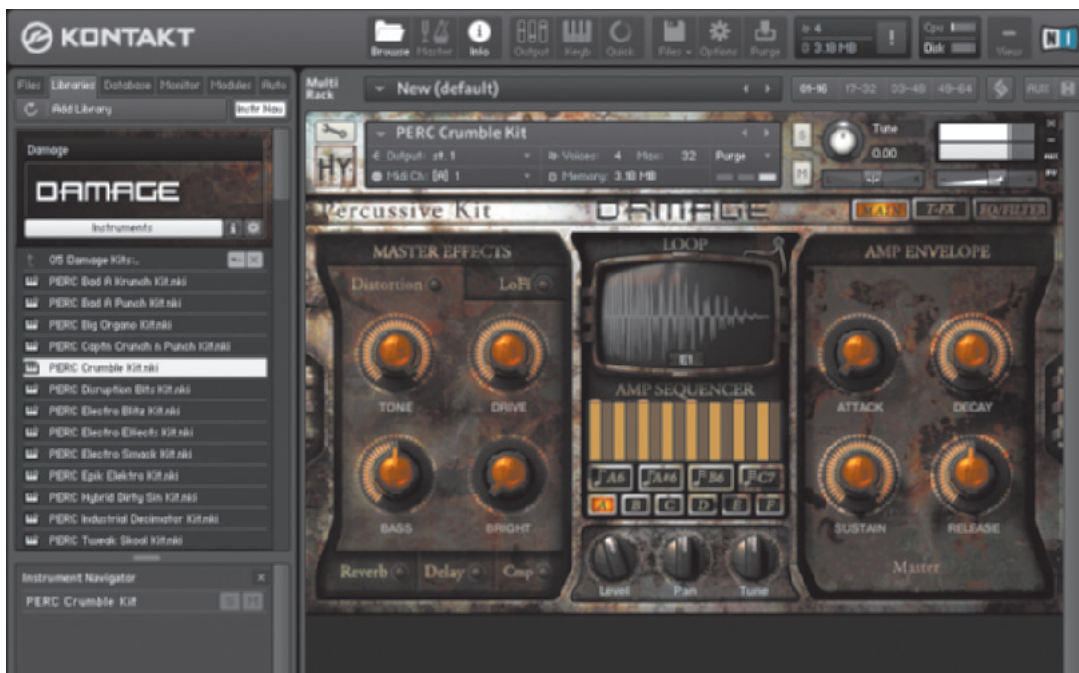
KONTAKT

Browse Master Info Output Keyb Quick Files Options Purge
0 4
0 3.18 MB
Cpu
Disk
View

Files Libraries Database Monitor Modules Auto
Add Library
Instr Nav

Damage
DAMAGE
Instruments

05 Damage Kits..
PERC Bad A Krunch Kit.nki
PERC Bad A Punch Kit.nki
PERC Big Organo Kit.nki
PERC Captn Crunch n Punch Kit.nki
PERC Crumble Kit.nki
PERC Disruption Bitz Kit.nki
PERC Electro Blitz Kit.nki
PERC Electro Effects Kit.nki
PERC Electro Smack Kit.nki
PERC Epik Elektra Kit.nki
PERC Hybrid Dirty Sin Kit.nki
PERC Industrial Decimator Kit.nki
PERC Tweak Skool Kit.nki

Instrument Navigator
PERC Crumble Kit

Multi Rack
New (default)
01-16 17-32 33-48 49-64 AUX

PERC Crumble Kit
Output: st. 1
Voices: 4 Max: 32 Purge
Midi Ch: [A] 1
Memory: 3.18 MB
Tune
0.00
S
M

Percussive Kit
DAMAGE
MAIN T-FX MFILTER

MASTER EFFECTS
Distortion
LoFi
TONE
DRIVE
BASS
BRIGHT
Reverb
Delay
Cmp

LOOP
E1
AMP SEQUENCER
A6 A#6 B6 C7
A B C D E F
Level Pan Tune

AMP ENVELOPE
ATTACK
DECAY
SUSTAIN
RELEASE
Master